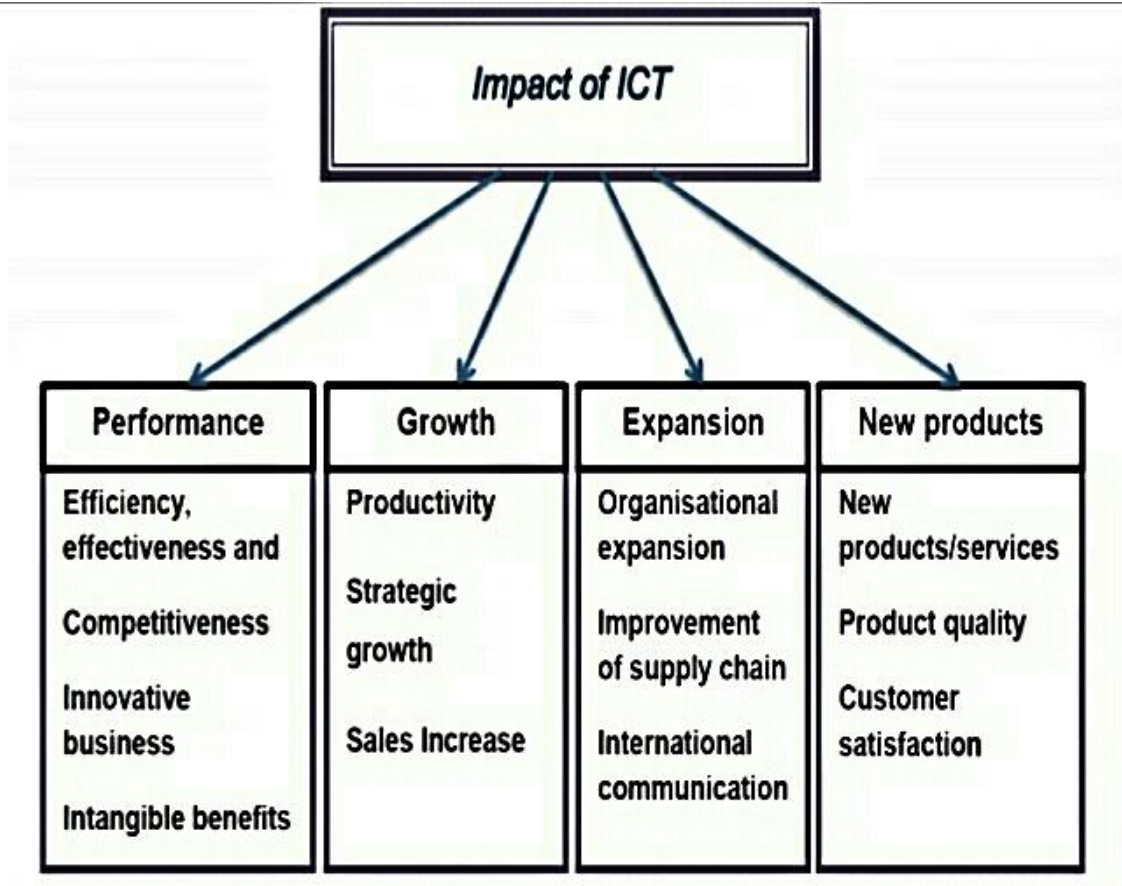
Impact of ICT

Performance

Efficiency, effectiveness and

Competitiveness

Innovative business

Intangible benefits

Growth

Productivity

Strategic growth

Sales Increase

Expansion

Organisational expansion

Improvement of supply chain

International communication

New products

New products/services

Product quality

Customer satisfaction